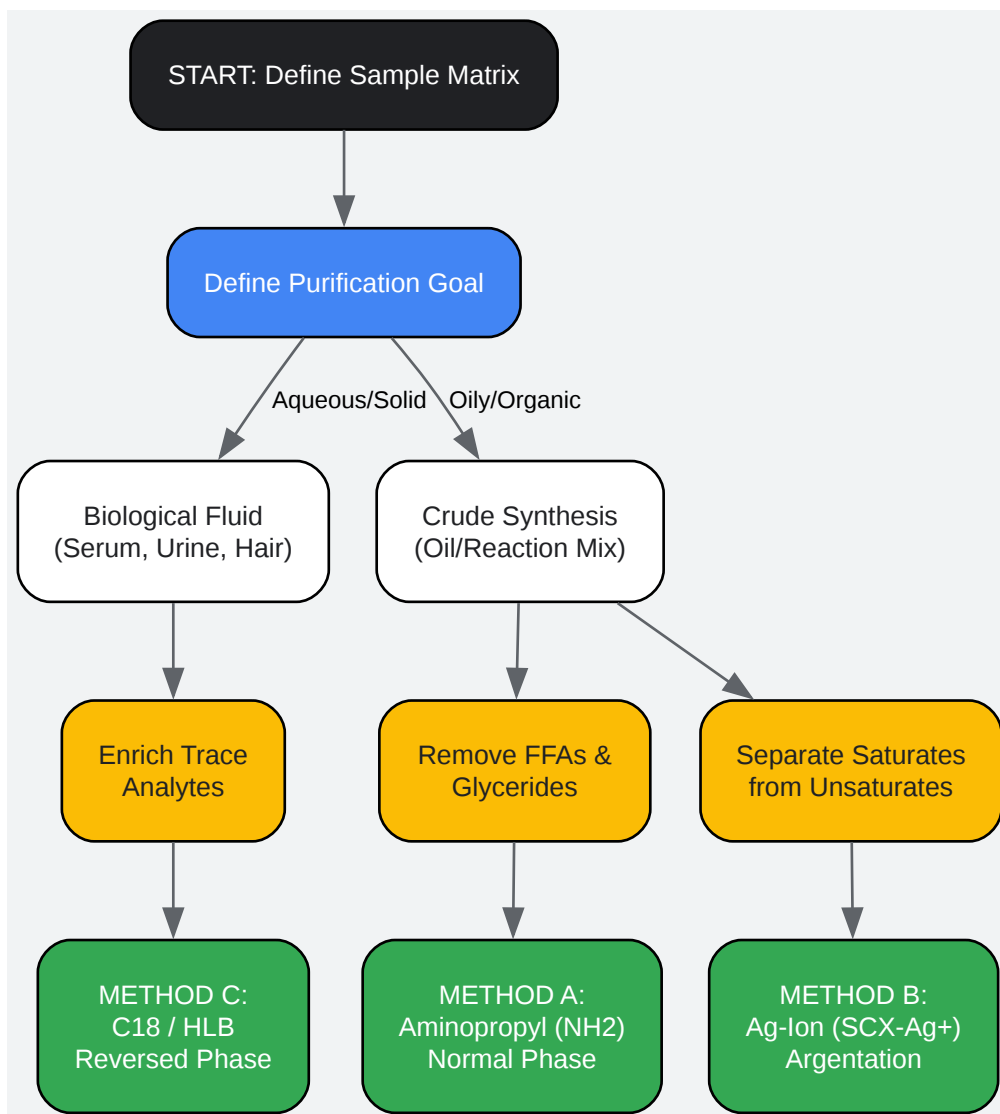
START: Define Sample Matrix

Define Purification Goal

Aqueous/Solid

Oily/Organic

Biological Fluid (Serum, Urine, Hair)

Crude Synthesis (Oil/Reaction Mix)

Enrich Trace Analytes

Remove FFAs & Glycerides

Separate Saturates from Unsaturates

METHOD C: C18 / HLB Reversed Phase

METHOD A: Aminopropyl (NH2) Normal Phase

METHOD B: Ag-Ion (SCX-Ag+) Argentation